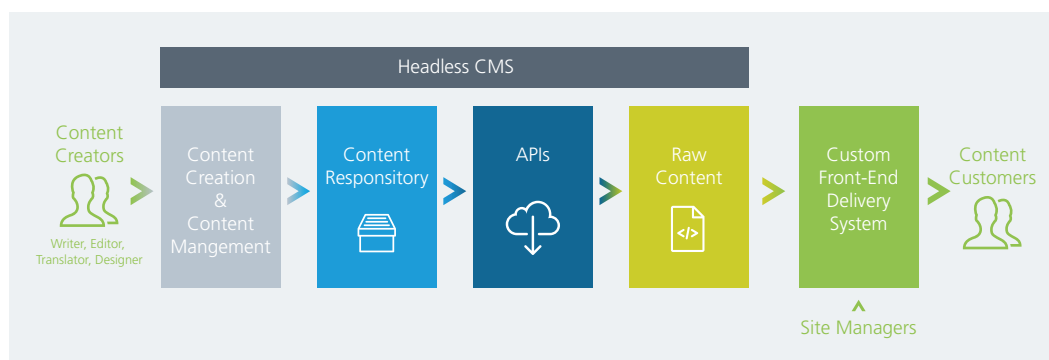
Headless CMS

Content Creators

Writer, Editor, Translator, Designer

Content Creation & Content Mangement

Content Responsitory

APIs

Raw Content

</>

Custom Front-End Delivery System

Site Managers

Content Customers